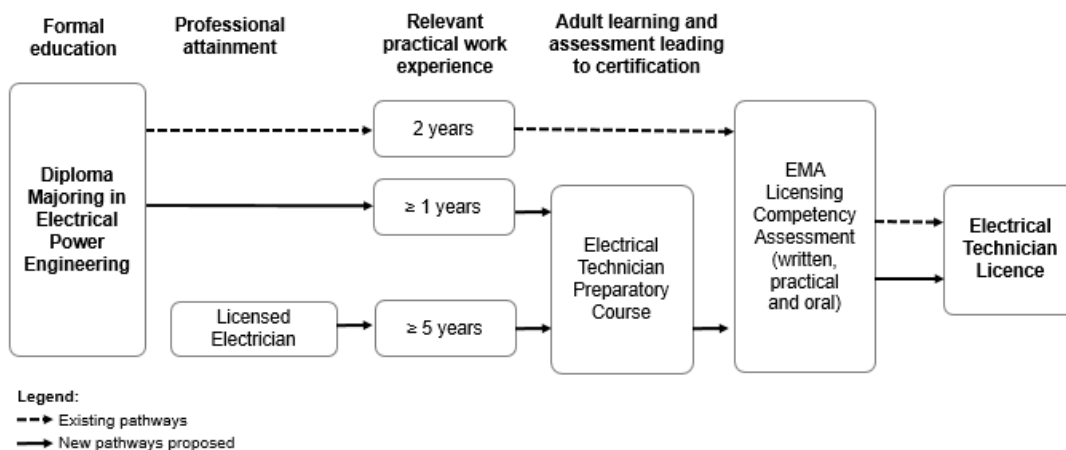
Formal education

Professional attainment

Relevant practical work experience

Adult learning and assessment leading to certification

Diploma Majoring in Electrical Power Engineering

2 years

≥ 1 years

Licensed Electrician

≥ 5 years

Electrical Technician Preparatory Course

EMA Licensing Competency Assessment (written, practical and oral)

Electrical Technician Licence

Legend:
Existing pathways
New pathways proposed